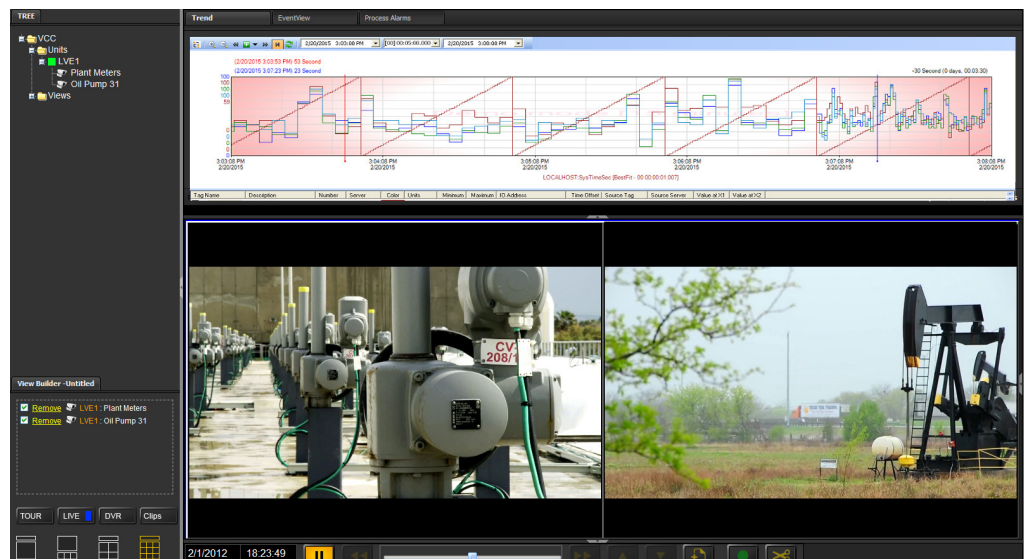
TREE

VCC
Units
LVE1
Plant Meters
Oil Pump 31
Views

Trend
EventView
Process Alarms

2/20/2015 3:03:08 PM
[00] 00:05:00.000
2/20/2015 3:08:08 PM

(2/20/2015 3:03:53 PM) 53 Second
(2/20/2015 3:07:23 PM) 23 Second
-30 Second (0 days, 00:03:30)

100
100
100
100
53
0
0
0
0
0

3:03:08 PM
2/20/2015
3:04:08 PM
2/20/2015
3:05:08 PM
2/20/2015
3:06:08 PM
2/20/2015
3:07:08 PM
2/20/2015
3:08:08 PM
2/20/2015

LOCALHOST.SysTimeSec [BestFit - 00:00:00:01.007]

| Tag Name | Description | Number | Server | Color | Units | Minimum | Maximum | IO Address | Time Offset | Source Tag | Source Server | Value at X1 | Value at X2 |
|---|---|---|---|---|---|---|---|---|---|---|---|---|---|

View Builder -Untitled

Remove LVE1 : Plant Meters
Remove LVE1 : Oil Pump 31

TOUR
LIVE
DVR
Clips

CV-
208/1

2/1/2012
18:23:49